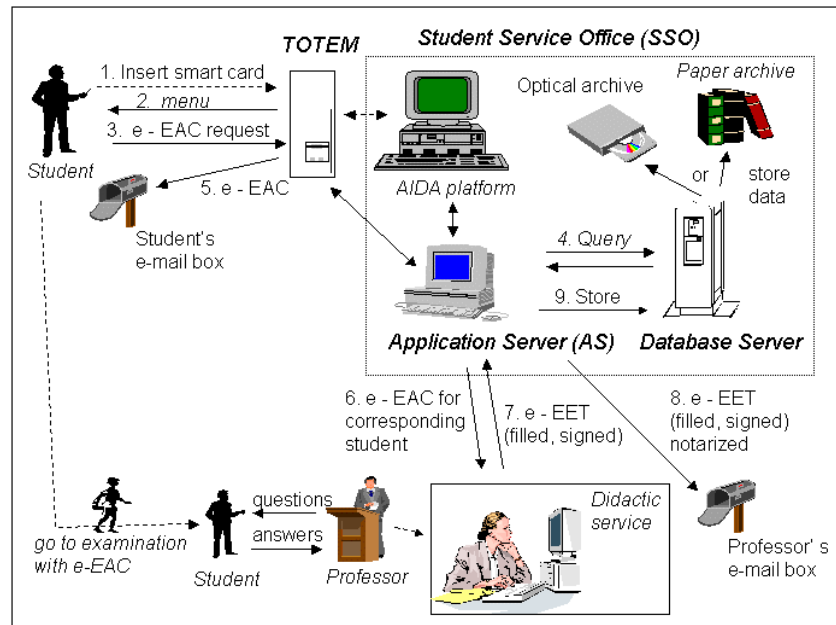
TOTEM

Student Service Office (SSO)

1. Insert smart card

2. menu

3. e - EAC request

Student

5. e - EAC

Student's e-mail box

Optical archive

Paper archive

AIDA platform

or

store data

4. Query

9. Store

Application Server (AS)

Database Server

6. e - EAC for corresponding student

7. e - EET (filled, signed)

8. e - EET (filled, signed) notarized

questions

answers

Didactic service

go to examination with e-EAC

Student

Professor

Professor' s e-mail box